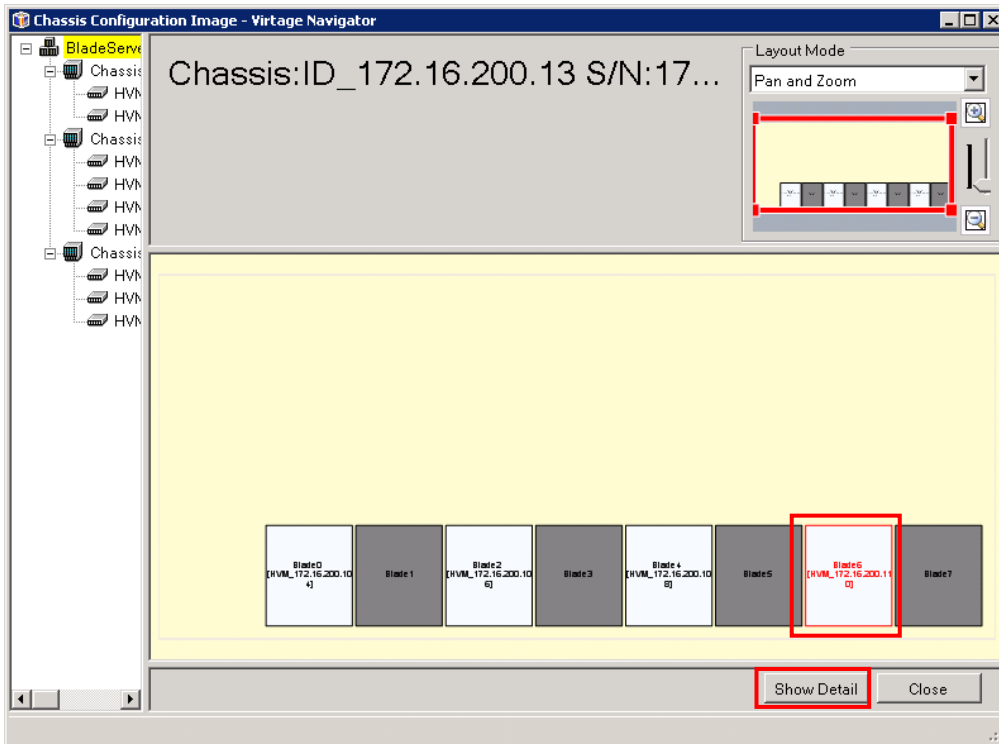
Chassis Configuration Image - Virtage Navigator

BladeServe
Chassis
HVM
HVM
Chassis
HVM
HVM
HVM
HVM
Chassis
HVM
HVM
HVM

Chassis:ID_172.16.200.13 S/N:17...

Layout Mode
Pan and Zoom

Blade0 [HVM_172.16.200.104]
Blade1
Blade2 [HVM_172.16.200.106]
Blade3
Blade4 [HVM_172.16.200.108]
Blade5
Blade6 [HVM_172.16.200.110]
Blade7

Show Detail
Close